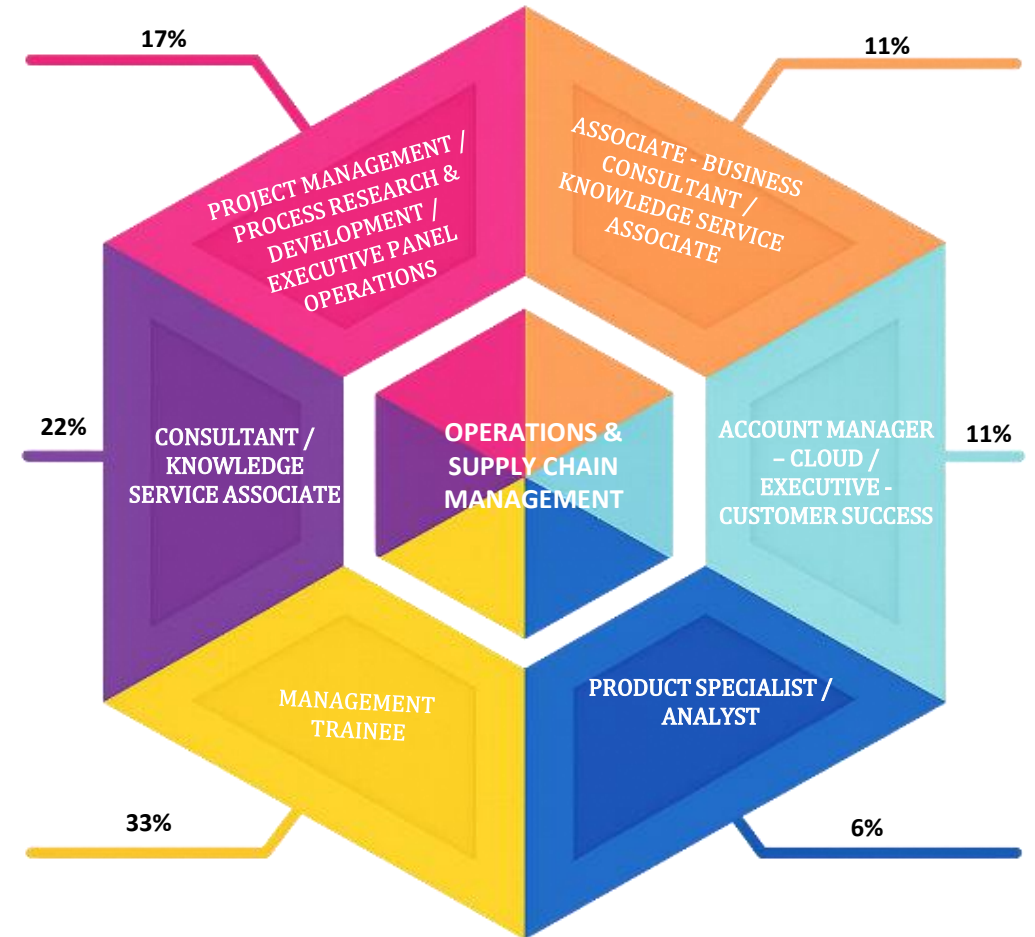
17%

PROJECT MANAGEMENT / PROCESS RESEARCH & DEVELOPMENT / EXECUTIVE PANEL OPERATIONS

11%

ASSOCIATE - BUSINESS CONSULTANT / KNOWLEDGE SERVICE ASSOCIATE

22%

CONSULTANT / KNOWLEDGE SERVICE ASSOCIATE

OPERATIONS & SUPPLY CHAIN MANAGEMENT

ACCOUNT MANAGER – CLOUD / EXECUTIVE - CUSTOMER SUCCESS

11%

MANAGEMENT TRAINEE

PRODUCT SPECIALIST / ANALYST

33%

6%